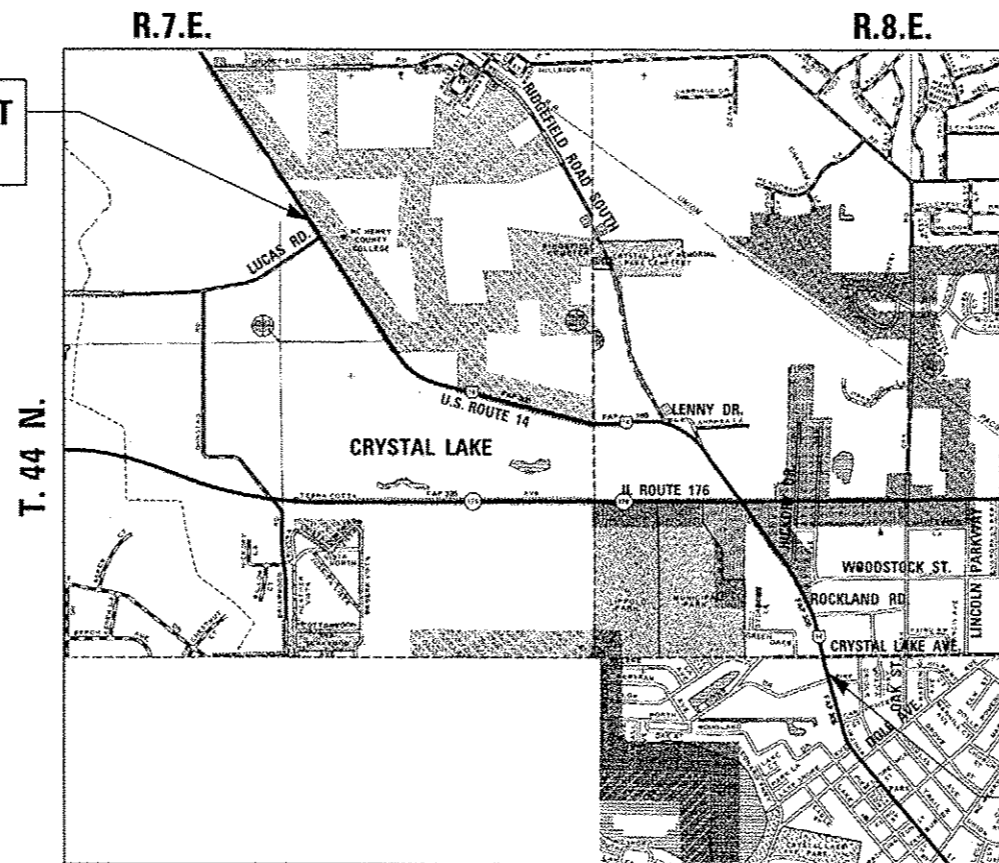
R.7.E.

R.8.E.

T

T. 44 N.

RIDGEFIELD ROAD SOUTH

UNION

LUCAS RD.

MC HENRY COUNTY COLLEGE

RIDGEFIELD CEMETERY

CRYSTAL LAKE MEMORIAL PARK CEMETERY

U.S. ROUTE 14

FAP 305

LENNY DR.

CRYSTAL LAKE

TERRA COTTA

FAP 335

AVE

IL ROUTE 176

WOODSTOCK ST.

ROCKLAND RD

CRYSTAL LAKE AVE.

LINCOLN PARKWAY

MCHENRY AVE.

DOLE AVE.

OAK ST.

FAP 305

COTTONWOOD